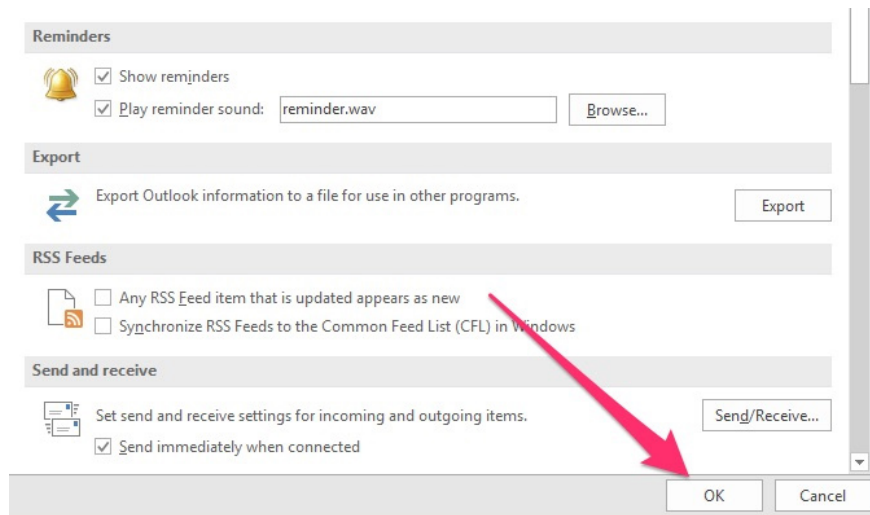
Reminders

Show reminders

Play reminder sound: reminder.wav Browse...

Export

Export Outlook information to a file for use in other programs.

Export

RSS Feeds

Any RSS Feed item that is updated appears as new

Synchronize RSS Feeds to the Common Feed List (CFL) in Windows

Send and receive

Set send and receive settings for incoming and outgoing items.

Send/Receive...

Send immediately when connected

OK

Cancel